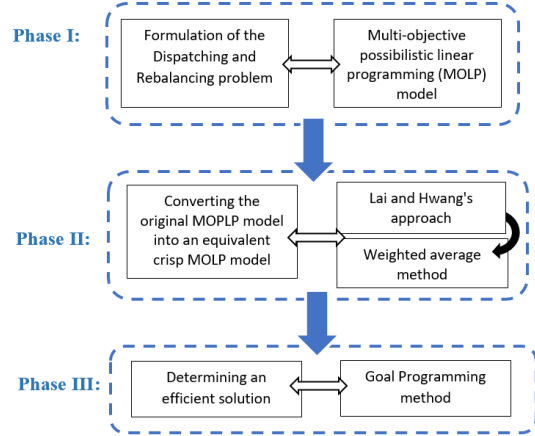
Phase I:

Formulation of the Dispatching and Rebalancing problem

Multi-objective possibilistic linear programming (MOLP) model

Phase II:

Converting the original MOPLP model into an equivalent crisp MOLP model

Lai and Hwang's approach

Weighted average method

Phase III:

Determining an efficient solution

Goal Programming method